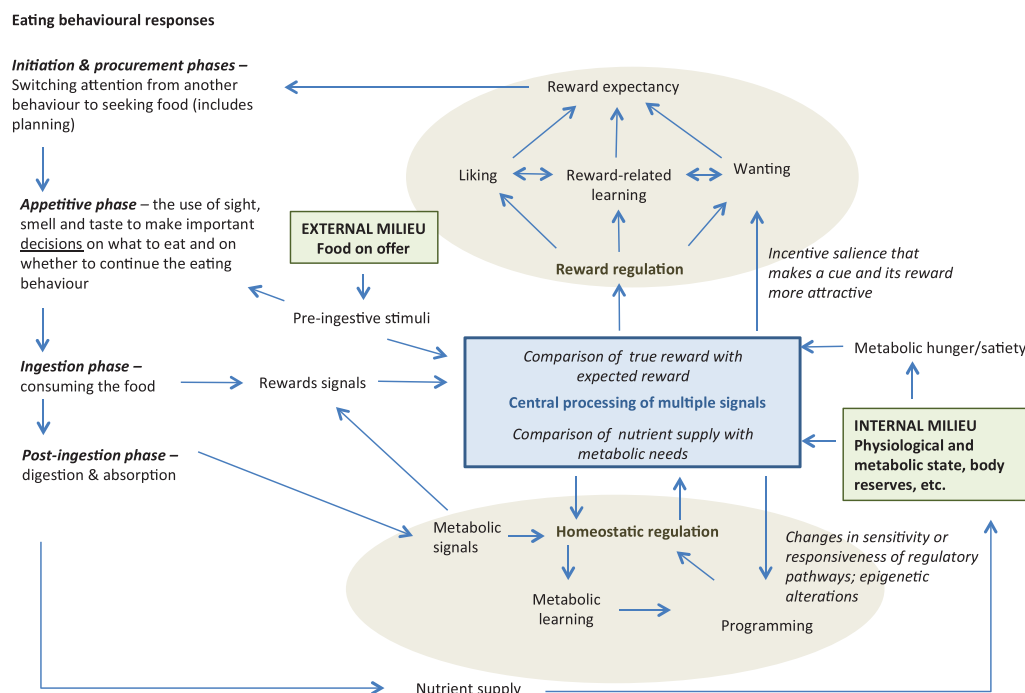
Eating behavioural responses

Initiation & procurement phases – Switching attention from another behaviour to seeking food (includes planning)

Appetitive phase – the use of sight, smell and taste to make important decisions on what to eat and on whether to continue the eating behaviour

Ingestion phase – consuming the food

Post-ingestion phase – digestion & absorption

Reward expectancy

Liking

Reward-related learning

Wanting

Reward regulation

EXTERNAL MILIEU
Food on offer

Incentive salience that makes a cue and its reward more attractive

Pre-ingestive stimuli

Rewards signals

Comparison of true reward with expected reward

Central processing of multiple signals

Comparison of nutrient supply with metabolic needs

Metabolic hunger/satiety

INTERNAL MILIEU
Physiological and metabolic state, body reserves, etc.

Metabolic signals

Homeostatic regulation

Changes in sensitivity or responsiveness of regulatory pathways; epigenetic alterations

Metabolic learning

Programming

Nutrient supply